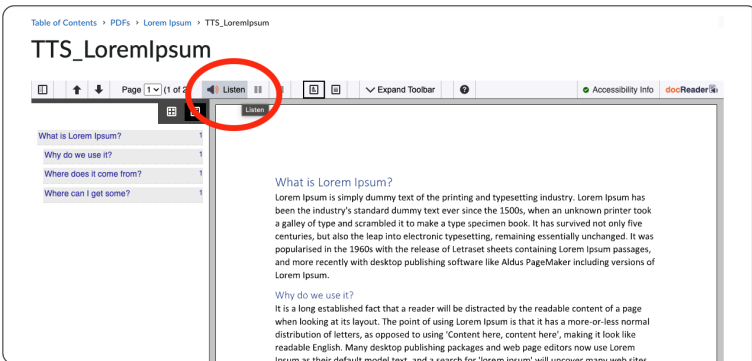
Table of Contents > PDFs > Lorem Ipsum > TTS_LoremIpsum

TTS_LoremIpsum

Page 1 (1 of 2 Listen Listen Expand Toolbar Accessibility Info docReader

What is Lorem Ipsum? 1
Why do we use it? 1
Where does it come from? 1
Where can I get some? 1

What is Lorem Ipsum?

Lorem Ipsum is simply dummy text of the printing and typesetting industry. Lorem Ipsum has been the industry's standard dummy text ever since the 1500s, when an unknown printer took a galley of type and scrambled it to make a type specimen book. It has survived not only five centuries, but also the leap into electronic typesetting, remaining essentially unchanged. It was popularised in the 1960s with the release of Letraset sheets containing Lorem Ipsum passages, and more recently with desktop publishing software like Aldus PageMaker including versions of Lorem Ipsum.

Why do we use it?

It is a long established fact that a reader will be distracted by the readable content of a page when looking at its layout. The point of using Lorem Ipsum is that it has a more-or-less normal distribution of letters, as opposed to using 'Content here, content here', making it look like readable English. Many desktop publishing packages and web page editors now use Lorem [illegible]